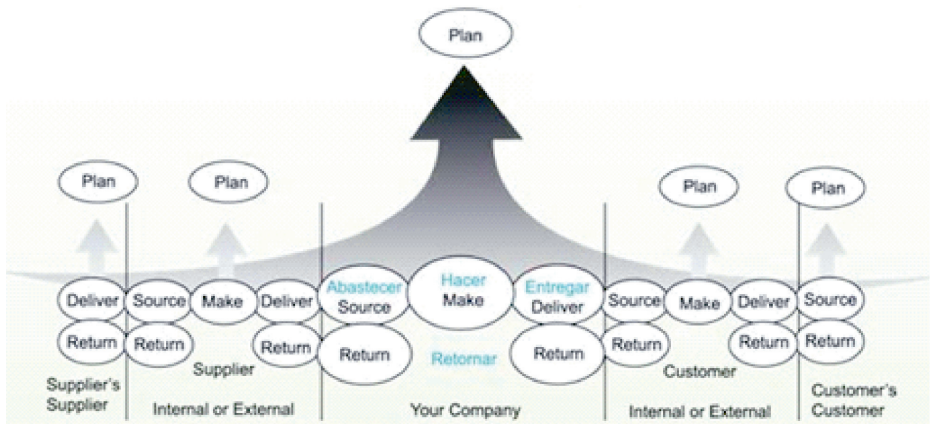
Plan

Plan

Plan

Plan

Plan

Deliver
Return

Supplier's Supplier

Source
Return

Make

Deliver
Return

Supplier

Internal or External

Abastecer
Source
Return

Hacer
Make
Retornar

Entregar
Deliver
Return

Your Company

Source
Return

Make

Deliver
Return

Customer

Internal or External

Source
Return

Customer's Customer